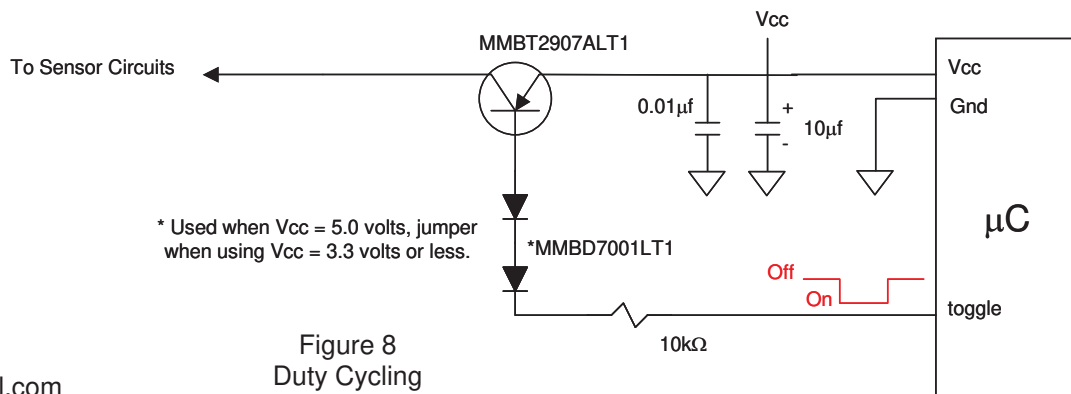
Vcc

MMBT2907ALT1

To Sensor Circuits

Vcc

Gnd

0.01$\mu$f

+

10$\mu$f

-

$\mu$C

* Used when Vcc = 5.0 volts, jumper when using Vcc = 3.3 volts or less.

*MMBD7001LT1

Off

On

toggle

10k$\Omega$

Figure 8
Duty Cycling

l.com